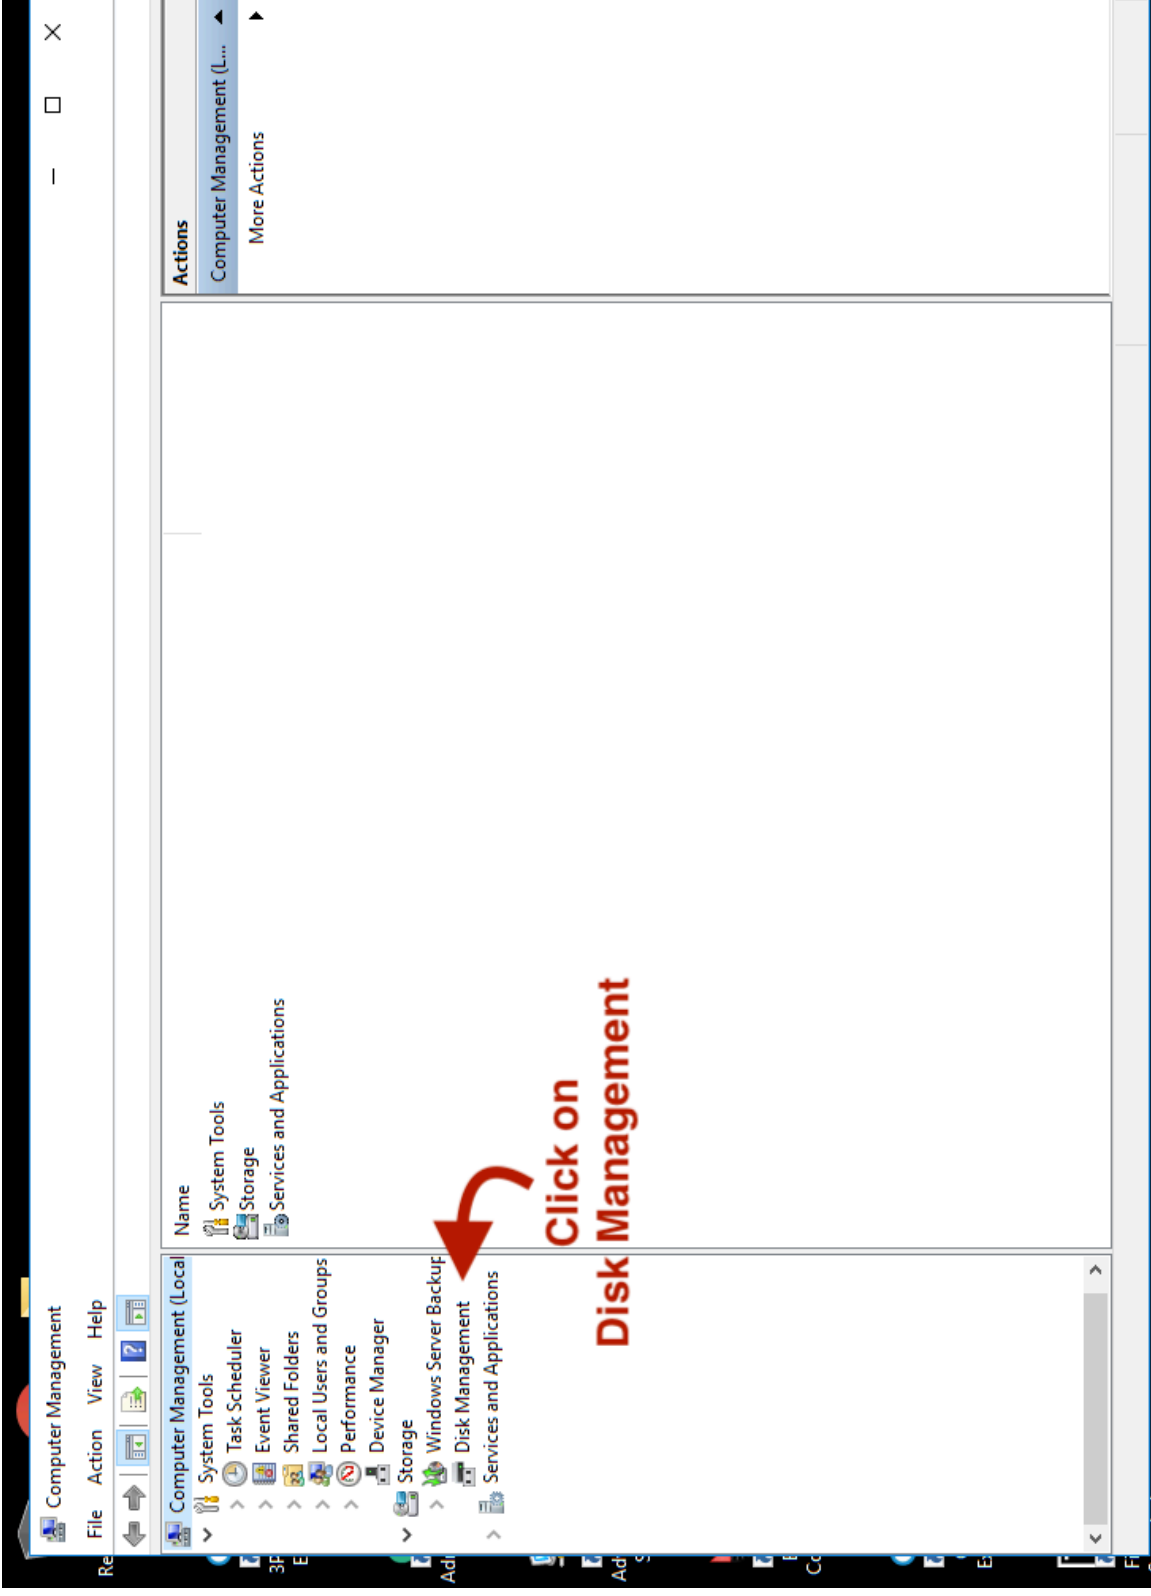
Computer Management

File Action View Help

Computer Management (Local
System Tools
Task Scheduler
Event Viewer
Shared Folders
Local Users and Groups
Performance
Device Manager
Storage
Windows Server Backup
Disk Management
Services and Applications

Name
System Tools
Storage
Services and Applications

Click on Disk Management

Actions
Computer Management (L...
More Actions